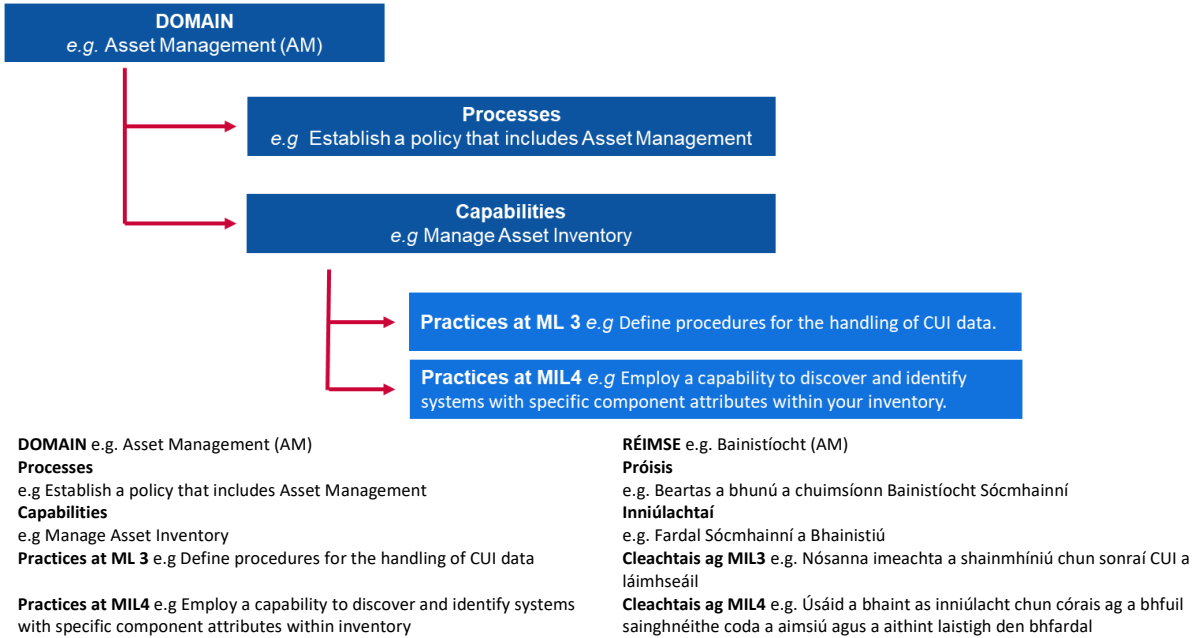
**DOMAIN**
*e.g.* Asset Management (AM)

**Processes**
*e.g* Establish a policy that includes Asset Management

**Capabilities**
*e.g* Manage Asset Inventory

**Practices at ML 3** *e.g* Define procedures for the handling of CUI data.

**Practices at MIL4** *e.g* Employ a capability to discover and identify systems with specific component attributes within your inventory.

**DOMAIN** e.g. Asset Management (AM)
**Processes**
e.g Establish a policy that includes Asset Management
**Capabilities**
e.g Manage Asset Inventory
**Practices at ML 3** e.g Define procedures for the handling of CUI data

**Practices at MIL4** e.g Employ a capability to discover and identify systems with specific component attributes within inventory

**RÉIMSE** e.g. Bainistíocht (AM)
**Próisis**
e.g. Beartas a bhunú a chuimsíonn Bainistíocht Sócmhainní
**Inniúlachtaí**
e.g. Fardal Sócmhainní a Bhainistiú
**Cleachtais ag MIL3** e.g. Nósanna imeachta a shainmhíniú chun sonraí CUI a láimhseáil

**Cleachtais ag MIL4** e.g. Úsáid a bhaint as inniúlacht chun córais ag a bhfuil sainghnéithe coda a aimsiú agus a aithint laistigh den bhfardal